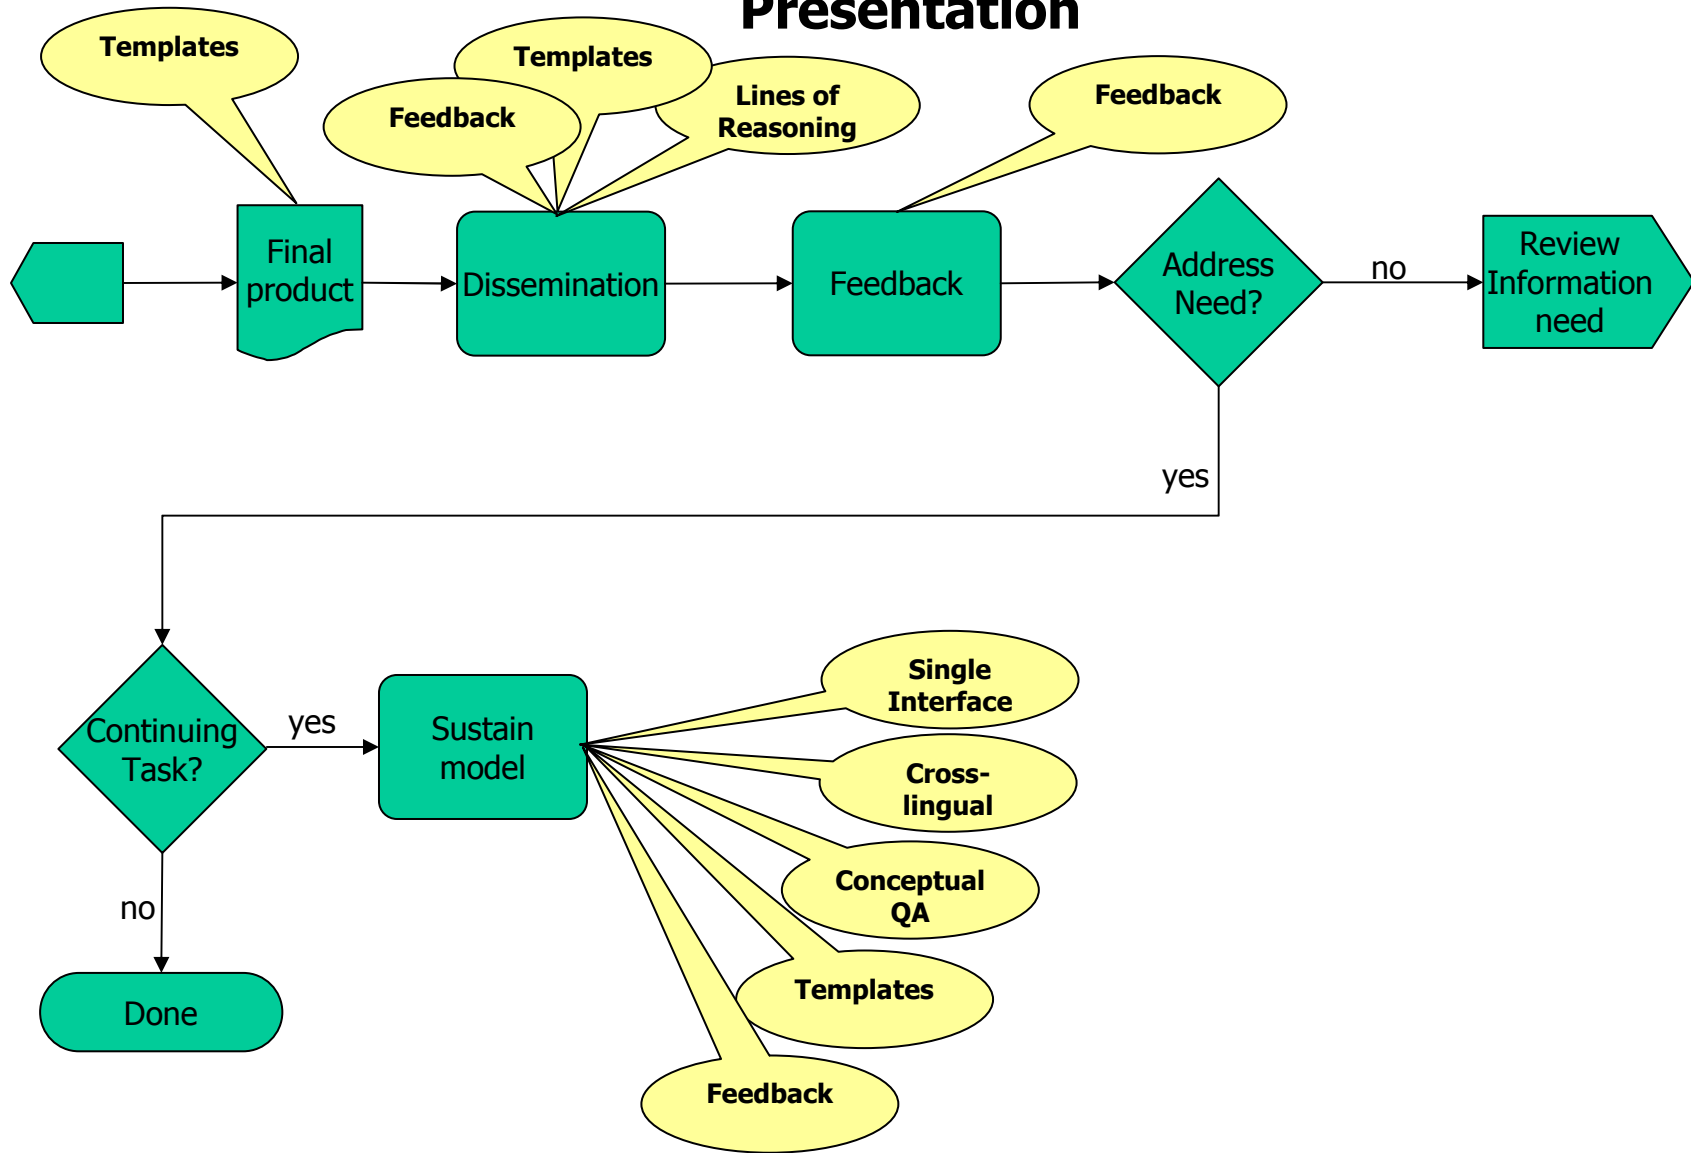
Presentation

Templates

Templates

Feedback

Lines of Reasoning

Feedback

Final product

Dissemination

Feedback

Address Need?

no

Review Information need

yes

Continuing Task?

yes

Sustain model

Single Interface

Cross-lingual

Conceptual QA

Templates

Feedback

no

Done